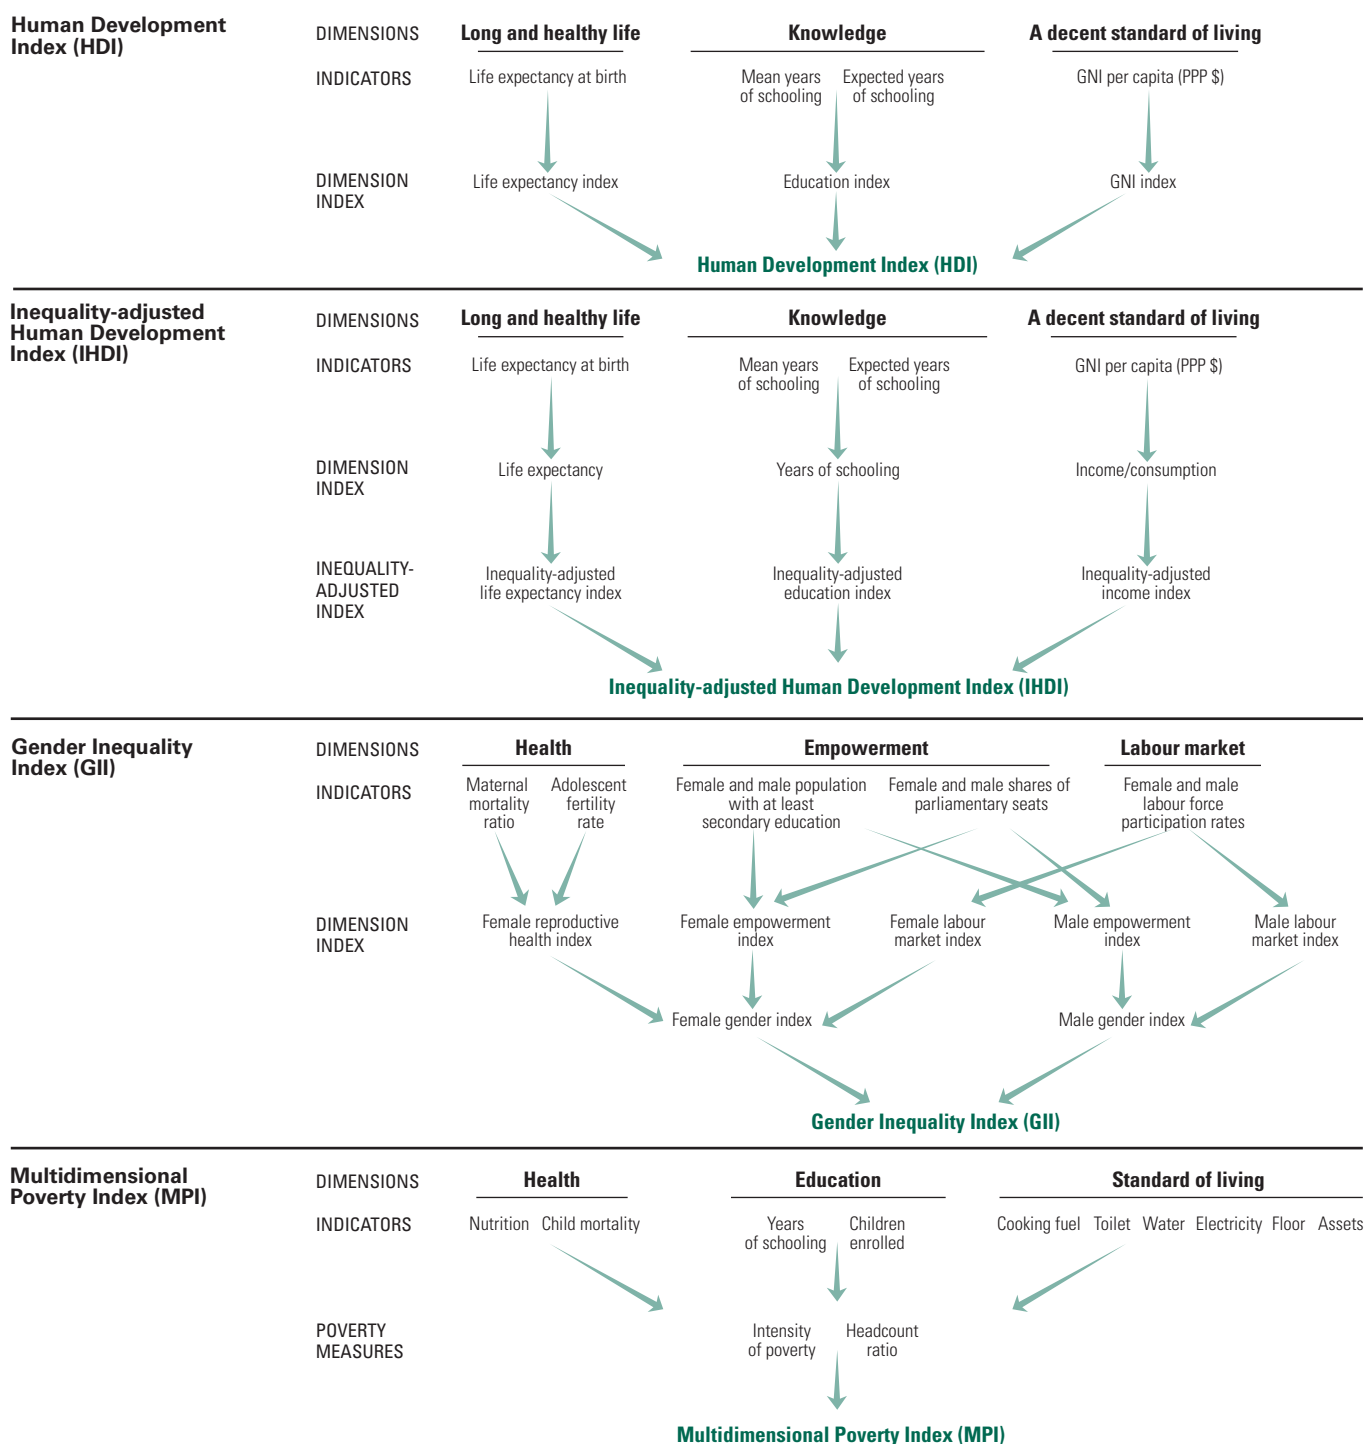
Human Development Index (HDI)

DIMENSIONS
Long and healthy life
Knowledge
A decent standard of living

INDICATORS
Life expectancy at birth
Mean years of schooling
Expected years of schooling
GNI per capita (PPP $)

DIMENSION INDEX
Life expectancy index
Education index
GNI index

Human Development Index (HDI)

Inequality-adjusted Human Development Index (IHDI)

DIMENSIONS
Long and healthy life
Knowledge
A decent standard of living

INDICATORS
Life expectancy at birth
Mean years of schooling
Expected years of schooling
GNI per capita (PPP $)

DIMENSION INDEX
Life expectancy
Years of schooling
Income/consumption

INEQUALITY-ADJUSTED INDEX
Inequality-adjusted life expectancy index
Inequality-adjusted education index
Inequality-adjusted income index

Inequality-adjusted Human Development Index (IHDI)

Gender Inequality Index (GII)

DIMENSIONS
Health
Empowerment
Labour market

INDICATORS
Maternal mortality ratio
Adolescent fertility rate
Female and male population with at least secondary education
Female and male shares of parliamentary seats
Female and male labour force participation rates

DIMENSION INDEX
Female reproductive health index
Female empowerment index
Female labour market index
Male empowerment index
Male labour market index

Female gender index
Male gender index

Gender Inequality Index (GII)

Multidimensional Poverty Index (MPI)

DIMENSIONS
Health
Education
Standard of living

INDICATORS
Nutrition
Child mortality
Years of schooling
Children enrolled
Cooking fuel
Toilet
Water
Electricity
Floor
Assets

POVERTY MEASURES
Intensity of poverty
Headcount ratio

Multidimensional Poverty Index (MPI)